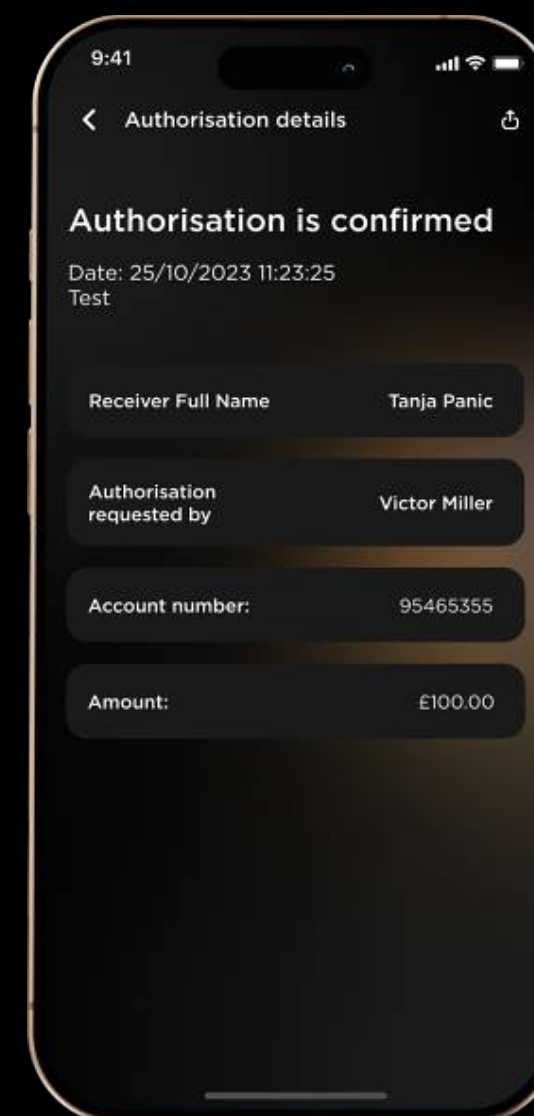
9:41

Authorisation details

Authorisation is confirmed

Date: 25/10/2023 11:23:25
Test

Receiver Full Name Tanja Panic

Authorisation requested by Victor Miller

Account number: 95465355

Amount: £100.00